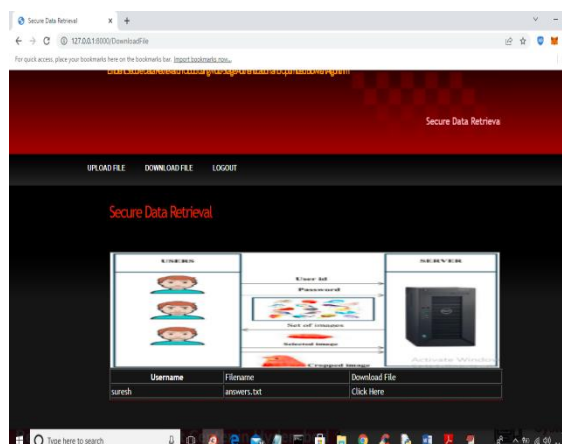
Secure Data Retrieval ×  +

127.0.0.1:8000/DownloadFile

For quick access, place your bookmarks here on the bookmarks bar. Import bookmarks now...

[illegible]

Secure Data Retrieva

UPLOAD FILE  DOWNLOAD FILE  LOGOUT

Secure Data Retrieval

USERS

User Id

Password

Set of images

Selected image

Cropped image

SERVER

Activate Windo

| Username | Filename | Download File |
|---|---|---|
| suresh | answers.txt | Click Here |

Type here to search